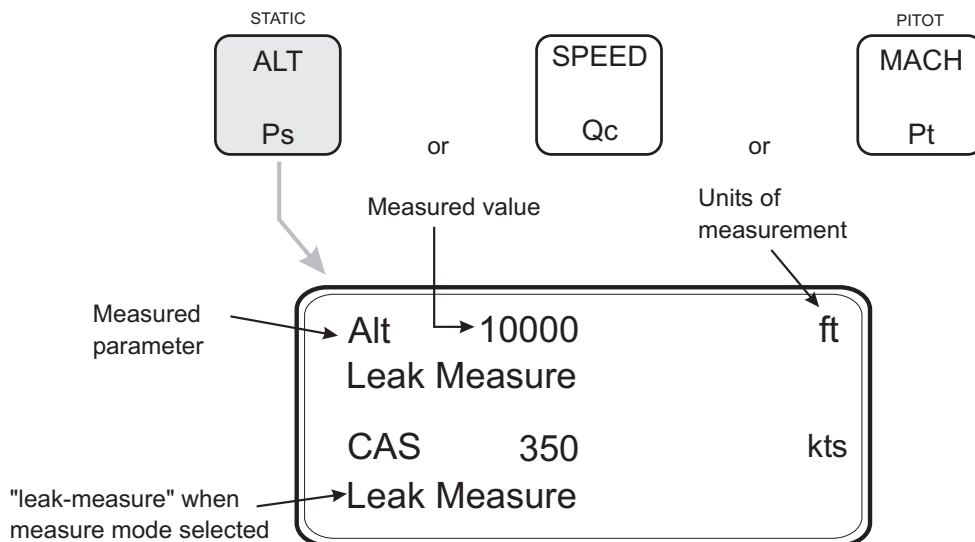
STATIC

ALT

Ps

or

SPEED

Qc

or

PITOT

MACH

Pt

Measured value

Units of measurement

Measured parameter

Alt 10000 ft

Leak Measure

CAS 350 kts

"leak-measure" when measure mode selected

Leak Measure